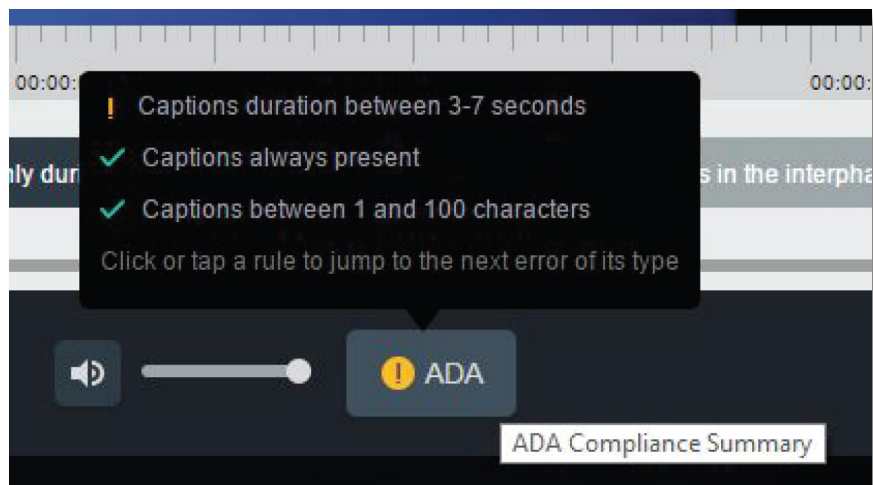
00:00:

00:00:

! Captions duration between 3-7 seconds

✓ Captions always present

✓ Captions between 1 and 100 characters

Click or tap a rule to jump to the next error of its type

nly dur

s in the interpha

ADA

ADA Compliance Summary